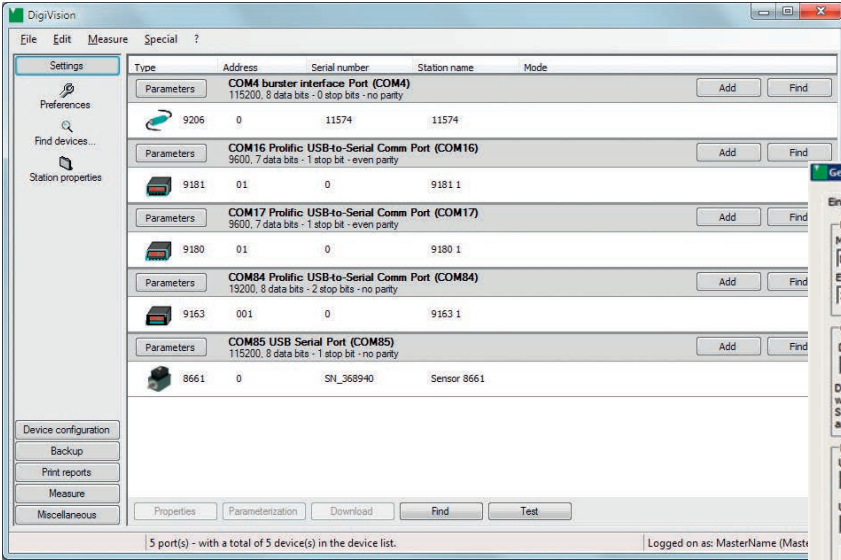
DigiVision

File Edit Measure Special ?

Settings

Preferences

Find devices...

Station properties

| Type | Address | Serial number | Station name | Mode |
|---|---|---|---|---|
| Parameters | COM4 burster interface Port (COM4) 115200, 8 data bits - 0 stop bits - no parity | | | Add Find |
| 9206 | 0 | 11574 | 11574 | |
| Parameters | COM16 Prolific USB-to-Serial Comm Port (COM16) 9600, 7 data bits - 1 stop bit - even parity | | | Add Find |
| 9181 | 01 | 0 | 9181 1 | |
| Parameters | COM17 Prolific USB-to-Serial Comm Port (COM17) 9600, 7 data bits - 1 stop bit - even parity | | | Add Find |
| 9180 | 01 | 0 | 9180 1 | |
| Parameters | COM84 Prolific USB-to-Serial Comm Port (COM84) 19200, 8 data bits - 2 stop bits - no parity | | | Add Find |
| 9163 | 001 | 0 | 9163 1 | |
| Parameters | COM85 USB Serial Port (COM85) 115200, 8 data bits - 1 stop bit - no parity | | | Add Find |
| 8661 | 0 | SN_368940 | Sensor 8661 | |

Device configuration

Backup

Print reports

Measure

Miscellaneous

Properties Parameterization Download Find Test

5 port(s) - with a total of 5 device(s) in the device list.

Logged on as: MasterName (Maste

Ge

Ein